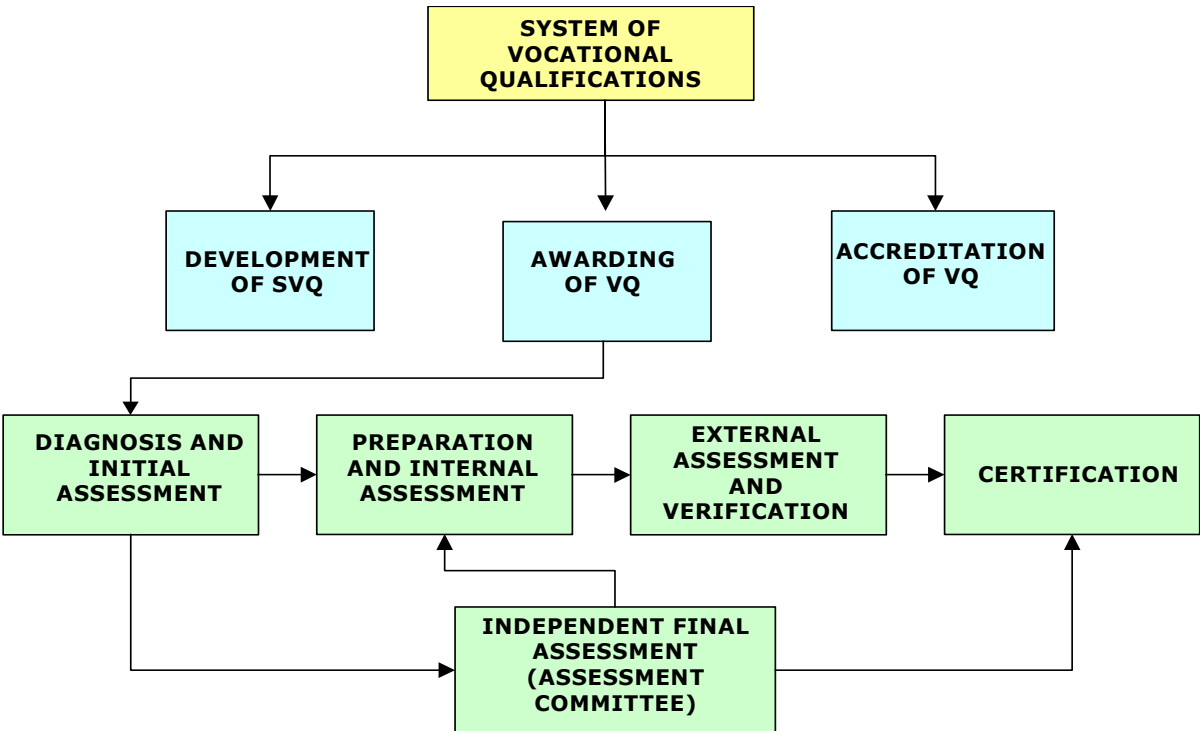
SYSTEM OF VOCATIONAL QUALIFICATIONS

DEVELOPMENT OF SVQ

AWARDING OF VQ

ACCREDITATION OF VQ

DIAGNOSIS AND INITIAL ASSESSMENT

PREPARATION AND INTERNAL ASSESSMENT

EXTERNAL ASSESSMENT AND VERIFICATION

CERTIFICATION

INDEPENDENT FINAL ASSESSMENT (ASSESSMENT COMMITTEE)